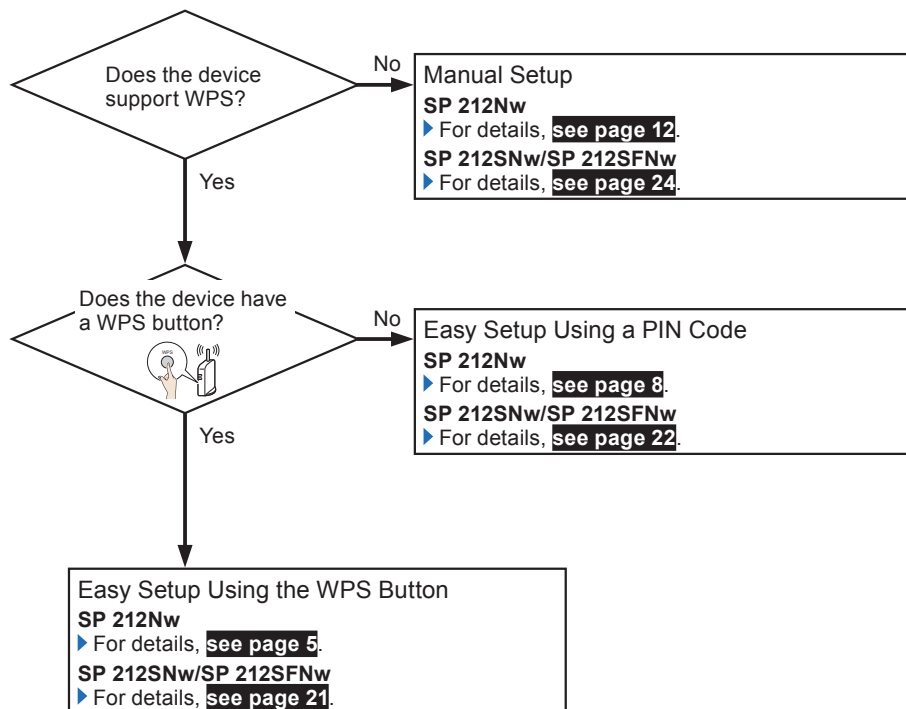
Does the device support WPS?

No

Manual Setup
SP 212Nw
For details, see page 12.
SP 212SNw/SP 212SFNw
For details, see page 24.

Yes

Does the device have a WPS button?

WPS

No

Easy Setup Using a PIN Code
SP 212Nw
For details, see page 8.
SP 212SNw/SP 212SFNw
For details, see page 22.

Yes

Easy Setup Using the WPS Button
SP 212Nw
For details, see page 5.
SP 212SNw/SP 212SFNw
For details, see page 21.